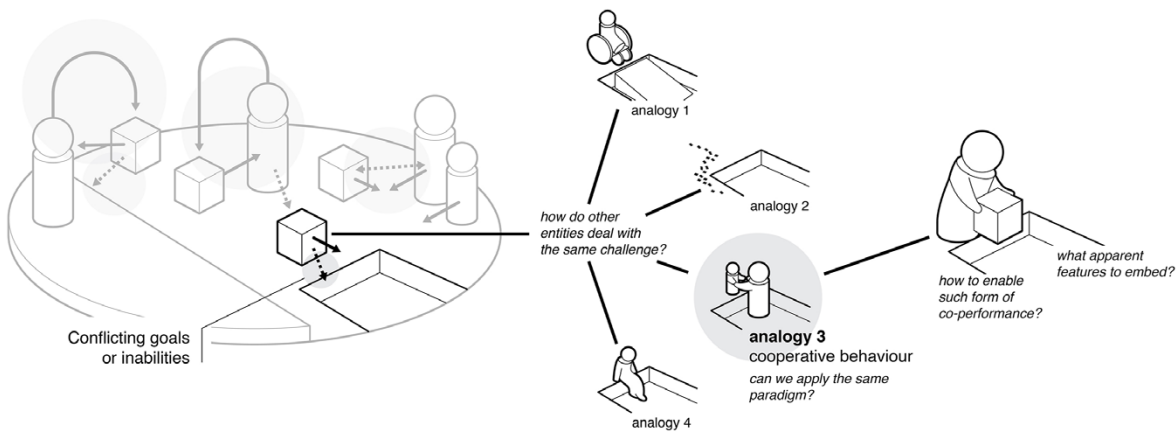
analogy 1

analogy 2

how do other entities deal with the same challenge?

Conflicting goals or inabilities

analogy 3
cooperative behaviour
can we apply the same paradigm?

analogy 4

how to enable such form of co-performance?

what apparent features to embed?